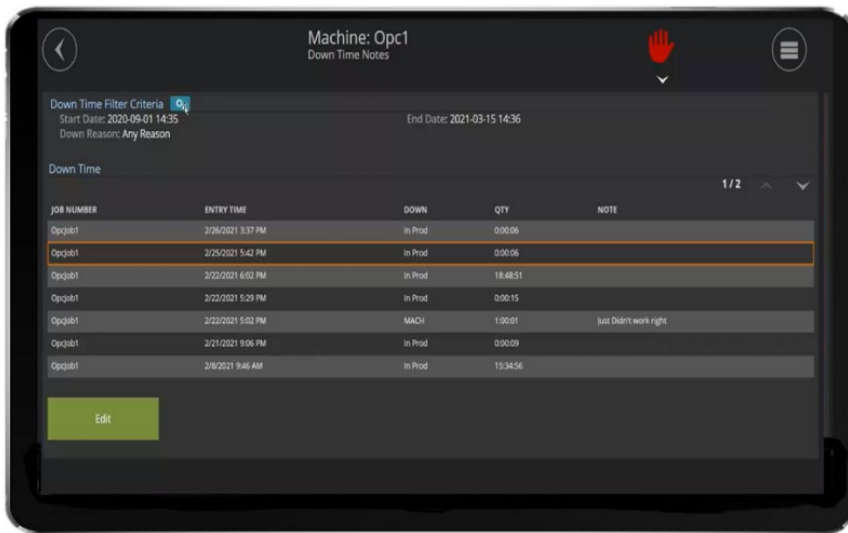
Machine: Opc1
Down Time Notes

Down Time Filter Criteria
Start Date: 2020-09-01 14:35
Down Reason: Any Reason

End Date: 2021-03-15 14:36

Down Time

1/2

| JOB NUMBER | ENTRY TIME | DOWN | QTY | NOTE |
|---|---|---|---|---|
| Opcjob1 | 2/26/2021 3:37 PM | In Prod | 0:00:06 | |
| Opcjob1 | 2/25/2021 5:42 PM | In Prod | 0:00:06 | |
| Opcjob1 | 2/22/2021 6:02 PM | In Prod | 18:48:51 | |
| Opcjob1 | 2/22/2021 5:29 PM | In Prod | 0:00:15 | |
| Opcjob1 | 2/22/2021 5:02 PM | MACH | 1:00:01 | Just Didn't work right |
| Opcjob1 | 2/21/2021 9:06 PM | In Prod | 0:00:09 | |
| Opcjob1 | 2/8/2021 9:46 AM | In Prod | 15:34:56 | |

Edit